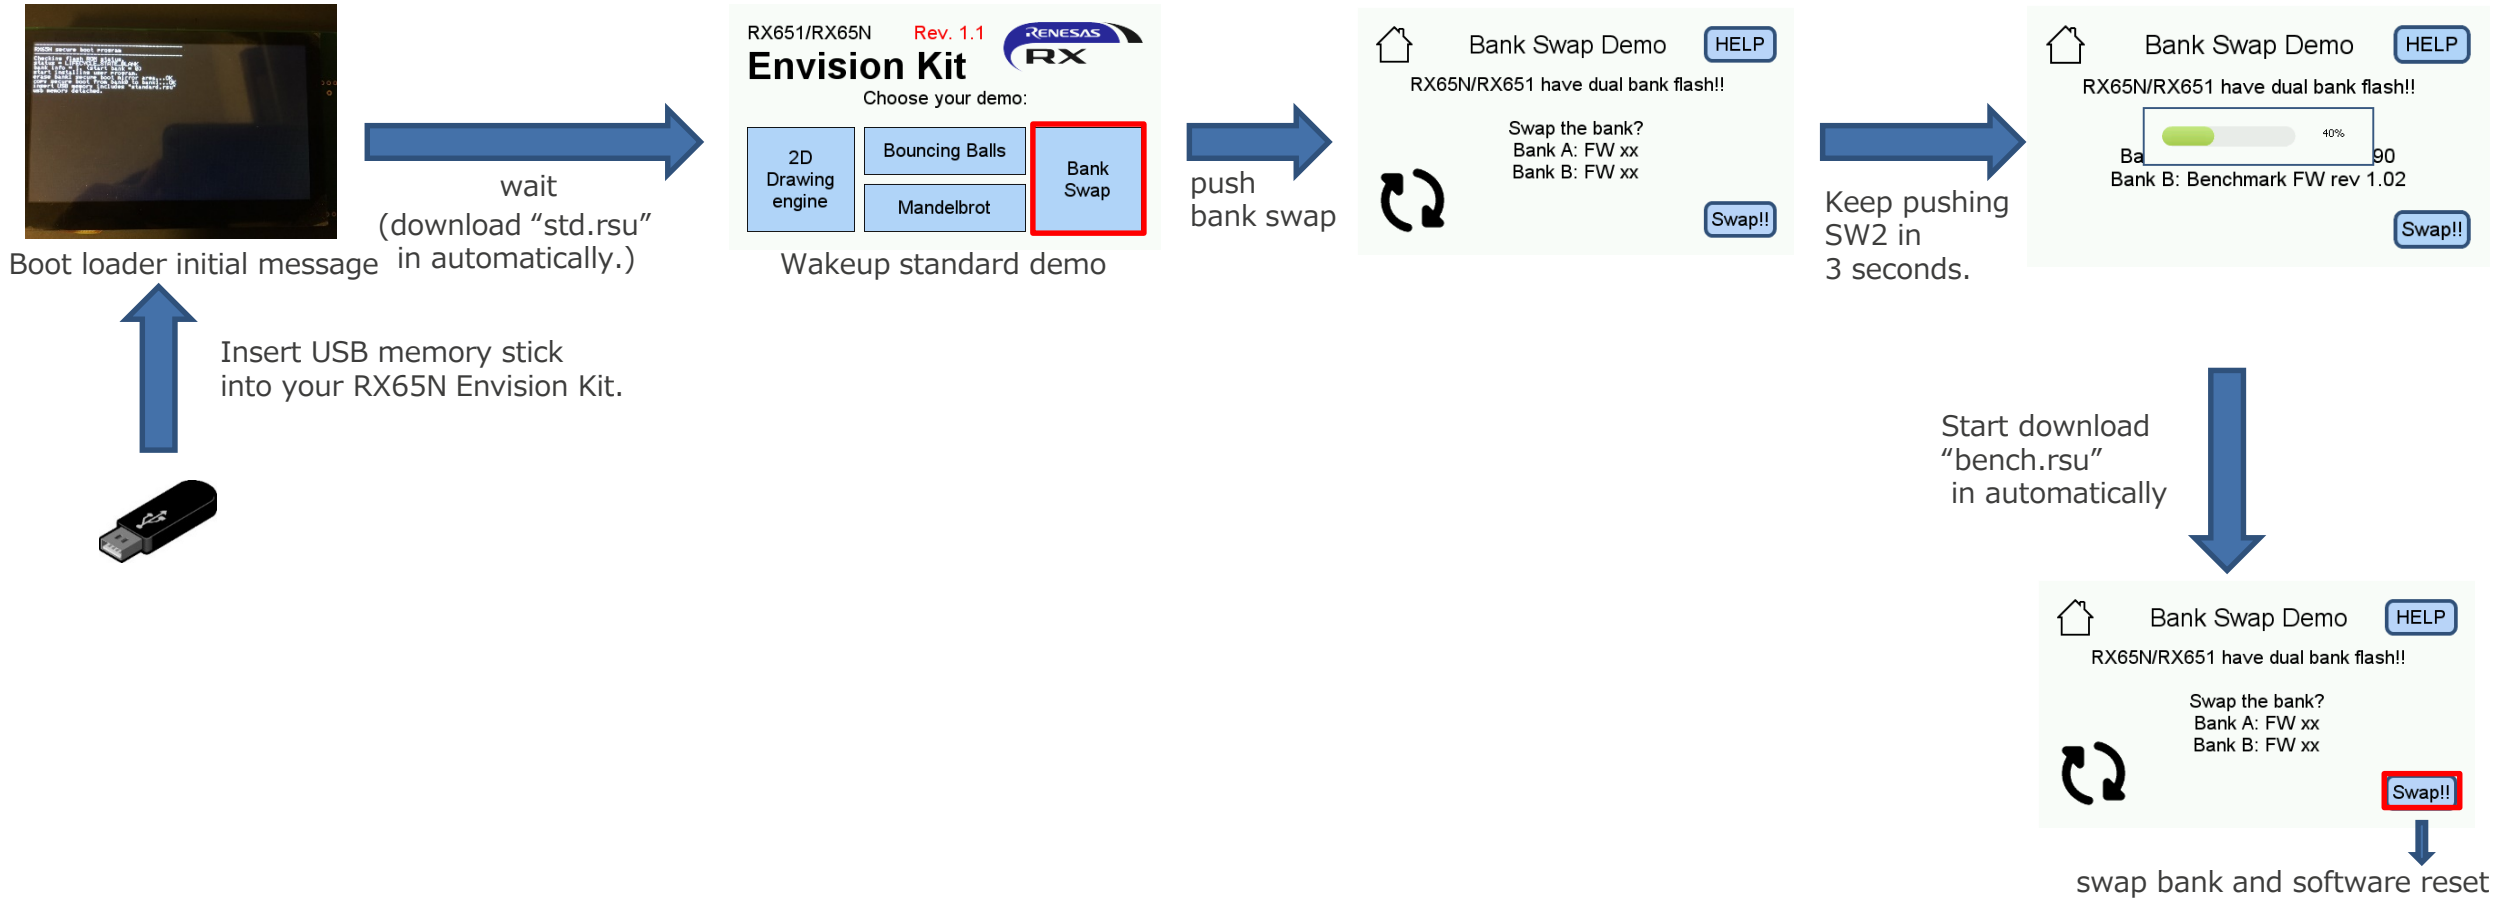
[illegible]

Boot loader initial message

wait
(download “std.rsu” in automatically.)

RX651/RX65N Rev. 1.1
Envision Kit
RENESAS RX
Choose your demo:

2D Drawing engine
Bouncing Balls
Mandelbrot
Bank Swap

Wakeup standard demo

push bank swap

Bank Swap Demo HELP
RX65N/RX651 have dual bank flash!!
Swap the bank?
Bank A: FW xx
Bank B: FW xx
Swap!!

Keep pushing SW2 in 3 seconds.

Bank Swap Demo HELP
RX65N/RX651 have dual bank flash!!
40%
Ba 90
Bank B: Benchmark FW rev 1.02
Swap!!

Insert USB memory stick into your RX65N Envision Kit.

Start download “bench.rsu” in automatically

Bank Swap Demo HELP
RX65N/RX651 have dual bank flash!!
Swap the bank?
Bank A: FW xx
Bank B: FW xx
Swap!!

swap bank and software reset